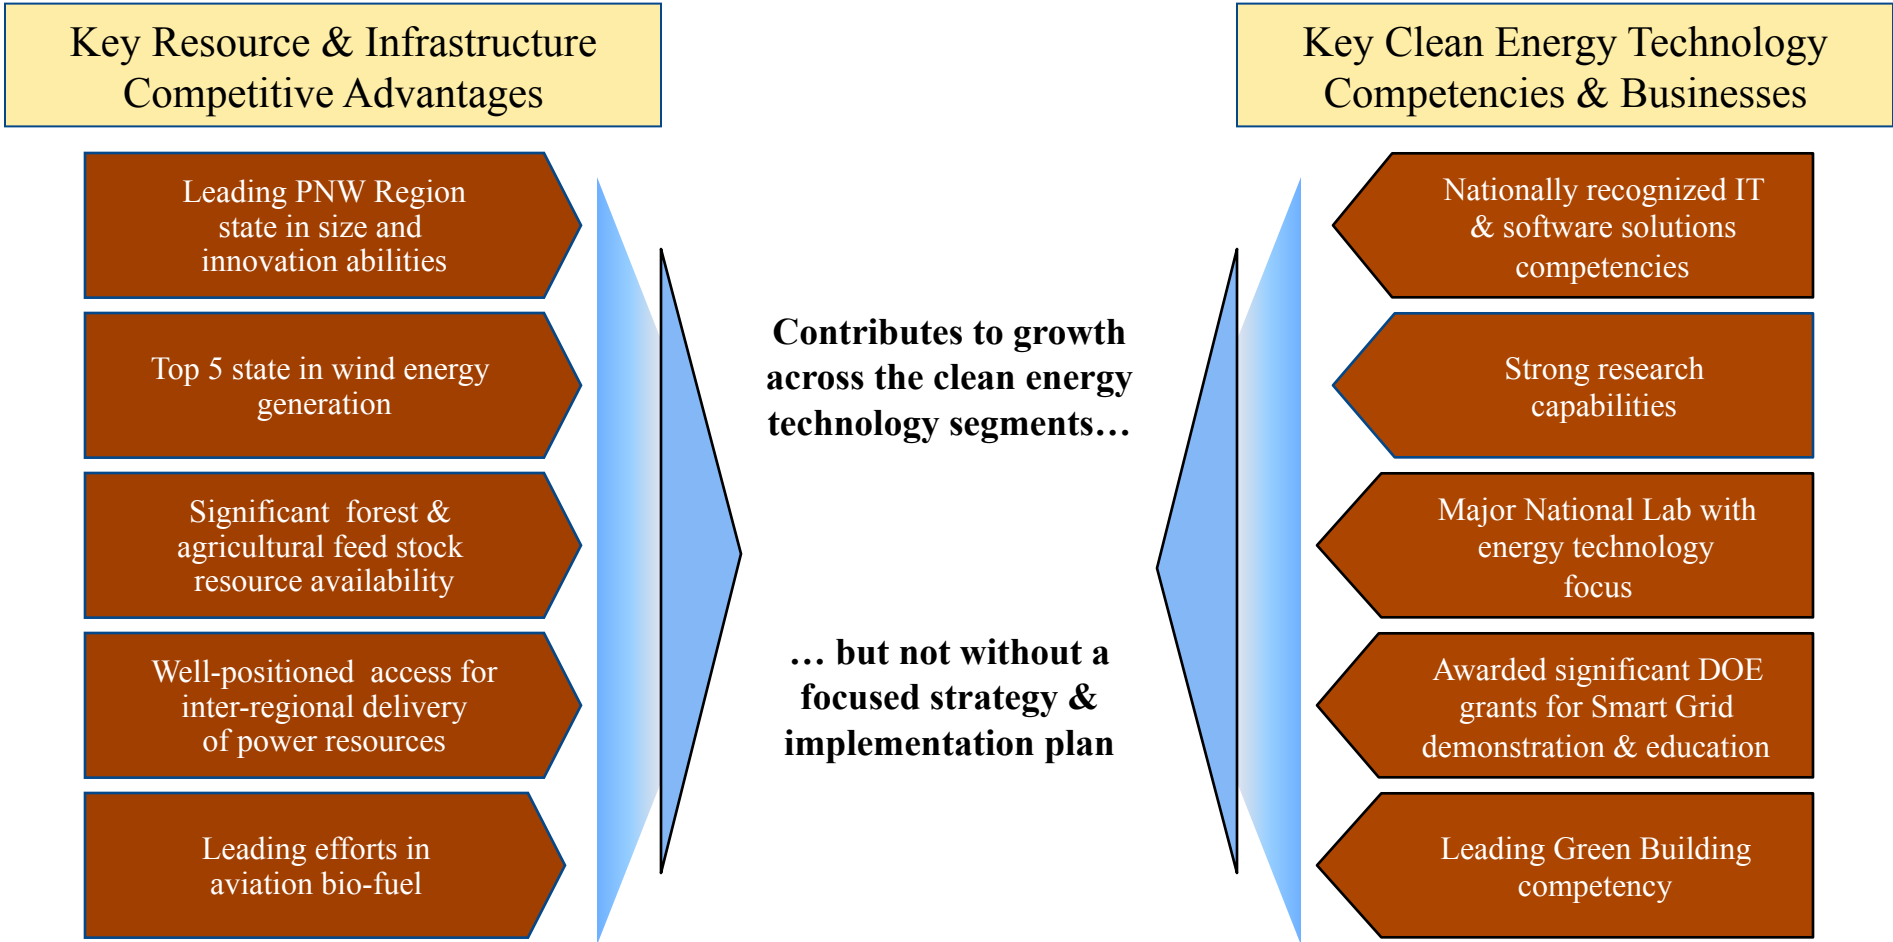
Key Resource & Infrastructure Competitive Advantages

Leading PNW Region state in size and innovation abilities

Top 5 state in wind energy generation

Significant forest & agricultural feed stock resource availability

Well-positioned access for inter-regional delivery of power resources

Leading efforts in aviation bio-fuel

Contributes to growth across the clean energy technology segments…

… but not without a focused strategy & implementation plan

Key Clean Energy Technology Competencies & Businesses

Nationally recognized IT & software solutions competencies

Strong research capabilities

Major National Lab with energy technology focus

Awarded significant DOE grants for Smart Grid demonstration & education

Leading Green Building competency